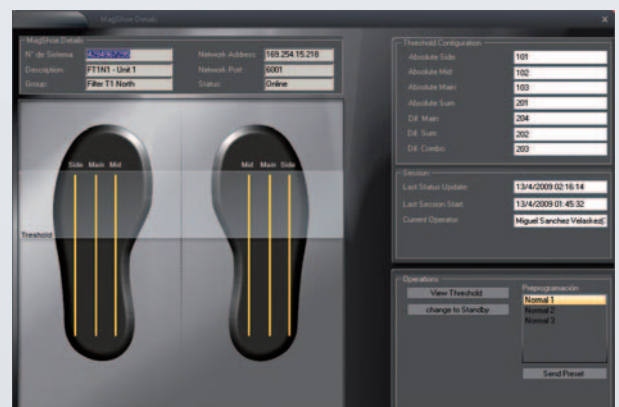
MagShoe Details

MagShoe Details
N° de Sistema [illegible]
Description FT1N1 - Unit 1
Group Filter T1 North
Network Address 169.254.15.218
Network Port 6001
Status Online

Side Main Mid
Mid Main Side
Treshold

Threshold Configuration
Absolute Side 101
Absolute Mid 102
Absolute Main 103
Absolute Sum 201
Dif. Main 204
Dif. Sum 202
Dif. Combo 203

Session
Last Status Update 13/4/2009 02:16:14
Last Session Start 13/4/2009 01:45:32
Current Operator Miguel Sanchez Velasked(

Operations
View Threshold
change to Standby
Preprogramación
Normal 1
Normal 2
Normal 3
Send Preset